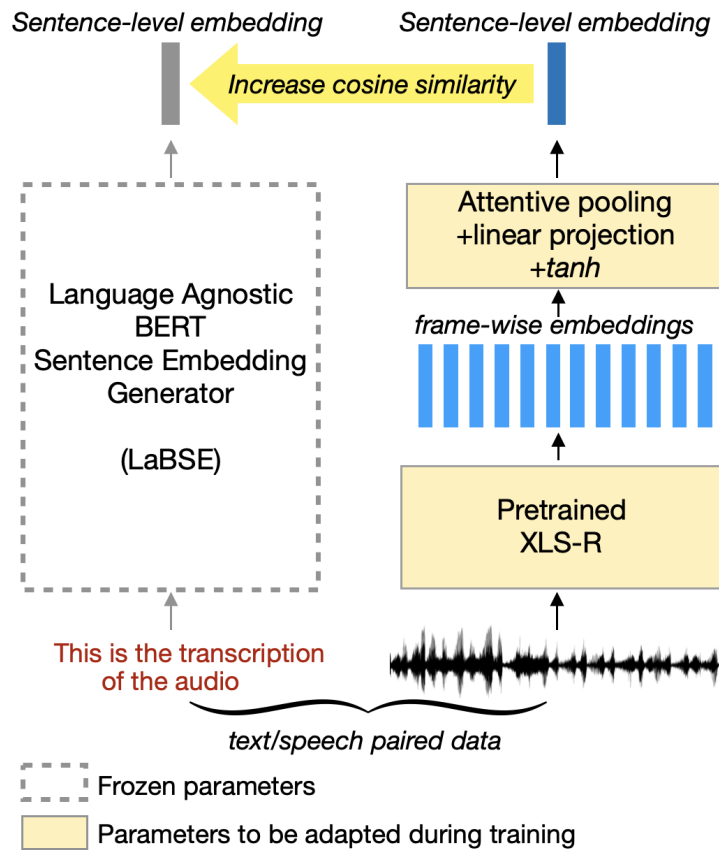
Sentence-level embedding

Sentence-level embedding

Increase cosine similarity

Attentive pooling
+linear projection
+tanh

frame-wise embeddings

Language Agnostic
BERT
Sentence Embedding
Generator

(LaBSE)

Pretrained
XLS-R

This is the transcription of the audio

text/speech paired data

Frozen parameters

Parameters to be adapted during training